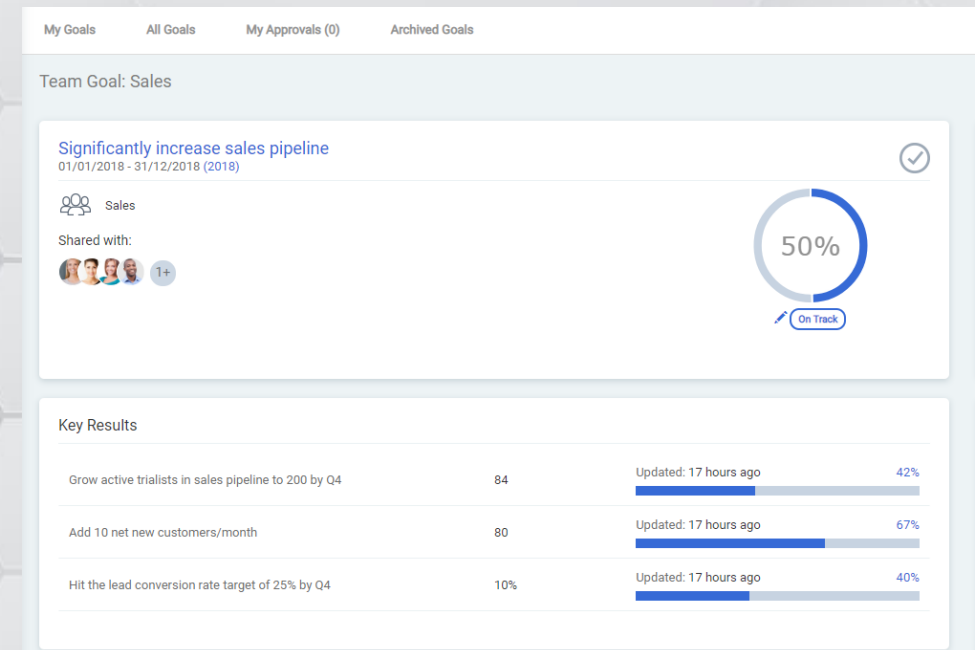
My Goals All Goals My Approvals (0) Archived Goals

Team Goal: Sales

Significantly increase sales pipeline
01/01/2018 - 31/12/2018 (2018)

Sales

Shared with:

1+

50%

On Track

Key Results

| | | |
|---|---|---|
| Grow active trialists in sales pipeline to 200 by Q4 | 84 | Updated: 17 hours ago 42% |
| Add 10 net new customers/month | 80 | Updated: 17 hours ago 67% |
| Hit the lead conversion rate target of 25% by Q4 | 10% | Updated: 17 hours ago 40% |